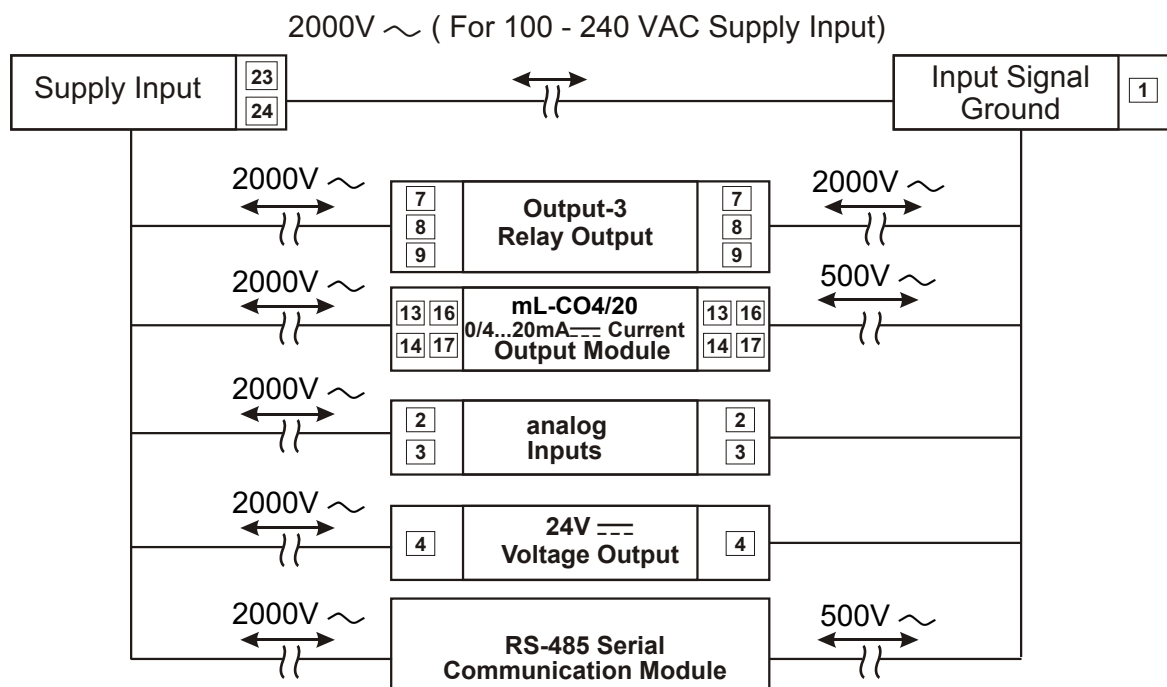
2000V ～ ( For 100 - 240 VAC Supply Input)

Supply Input
23
24

Input Signal Ground
1

2000V ～
7
8
9
Output-3 Relay Output
7
8
9
2000V ～

2000V ～
13 16
14 17
mL-CO4/20 0/4...20mA ⎓ Current Output Module
13 16
14 17
500V ～

2000V ～
2
3
analog Inputs
2
3

2000V ～
4
24V ⎓ Voltage Output
4

2000V ～
RS-485 Serial Communication Module
500V ～